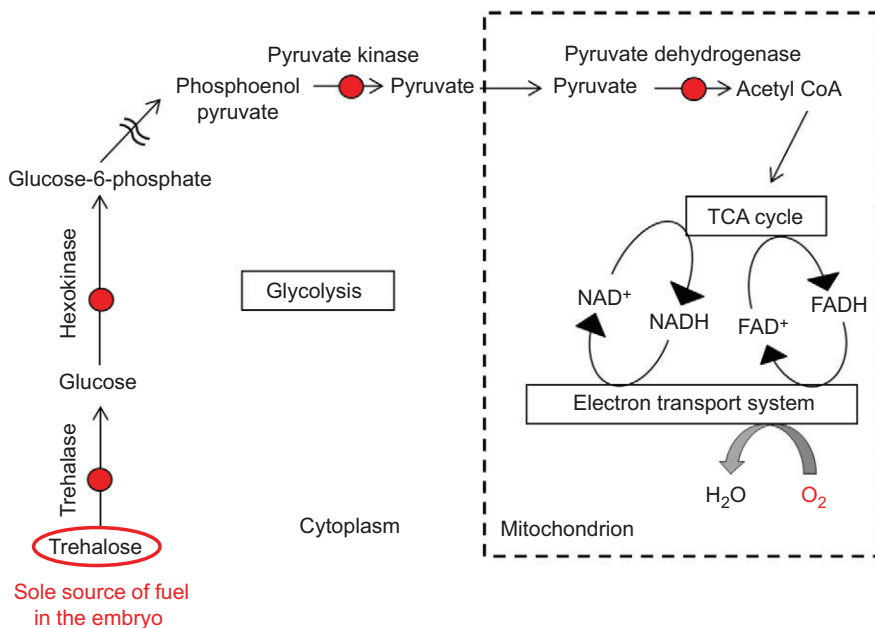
Pyruvate kinase

Phosphoenol pyruvate

Pyruvate

Pyruvate dehydrogenase

Pyruvate

Acetyl CoA

Glucose-6-phosphate

Hexokinase

Glycolysis

TCA cycle

$NAD^+$

NADH

$FAD^+$

FADH

Glucose

Electron transport system

Trehalase

$H_2O$

$O_2$

Trehalose

Cytoplasm

Mitochondrion

Sole source of fuel in the embryo